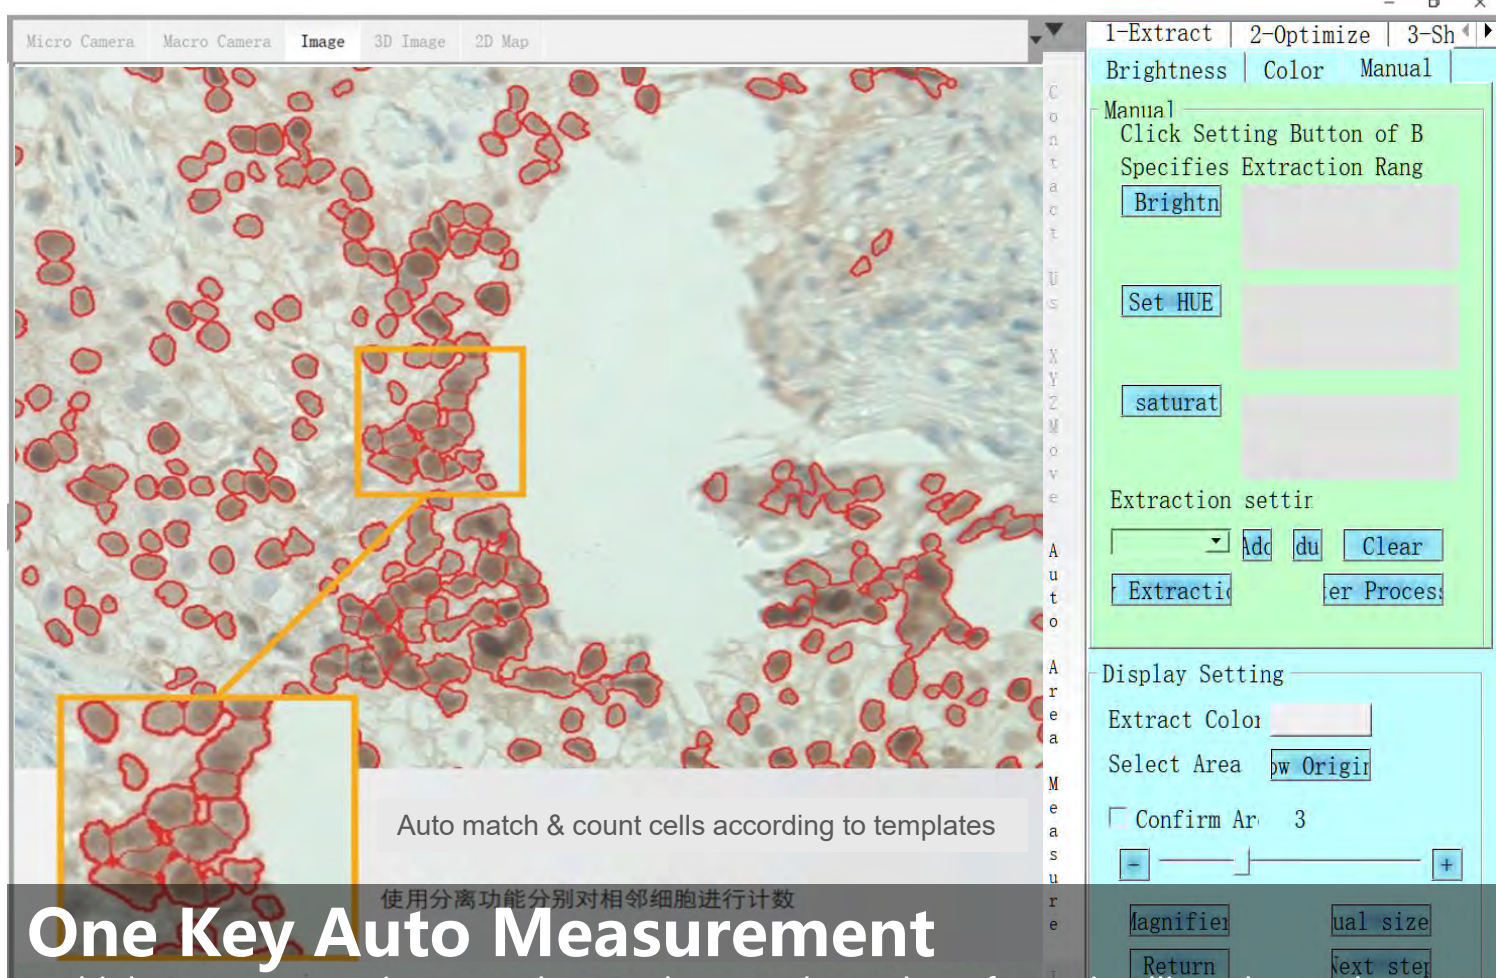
Micro Camera Macro Camera Image 3D Image 2D Map

1-Extract 2-Optimize 3-Sh

Brightness Color Manual

Manual
Click Setting Button of B
Specifies Extraction Rang

Brightn

Set HUE

saturat

Extraction settir

Add du Clear

Extracti er Process

Display Setting

Extract Color

Select Area ow Origin

Confirm Ar 3

- +

Magnifier ual size

Return Next step

Contact Us

XYZ Move

Auto Area Measure

Auto match & count cells according to templates

使用分离功能分别对相邻细胞进行计数

One Key Auto Measurement